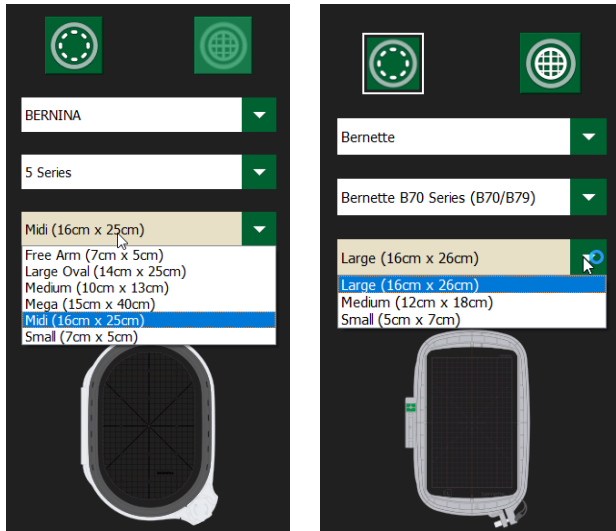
BERNINA

5 Series

Midi (16cm x 25cm)

Free Arm (7cm x 5cm)
Large Oval (14cm x 25cm)
Medium (10cm x 13cm)
Mega (15cm x 40cm)
Midi (16cm x 25cm)
Small (7cm x 5cm)

Bernette

Bernette B70 Series (B70/B79)

Large (16cm x 26cm)

Large (16cm x 26cm)
Medium (12cm x 18cm)
Small (5cm x 7cm)